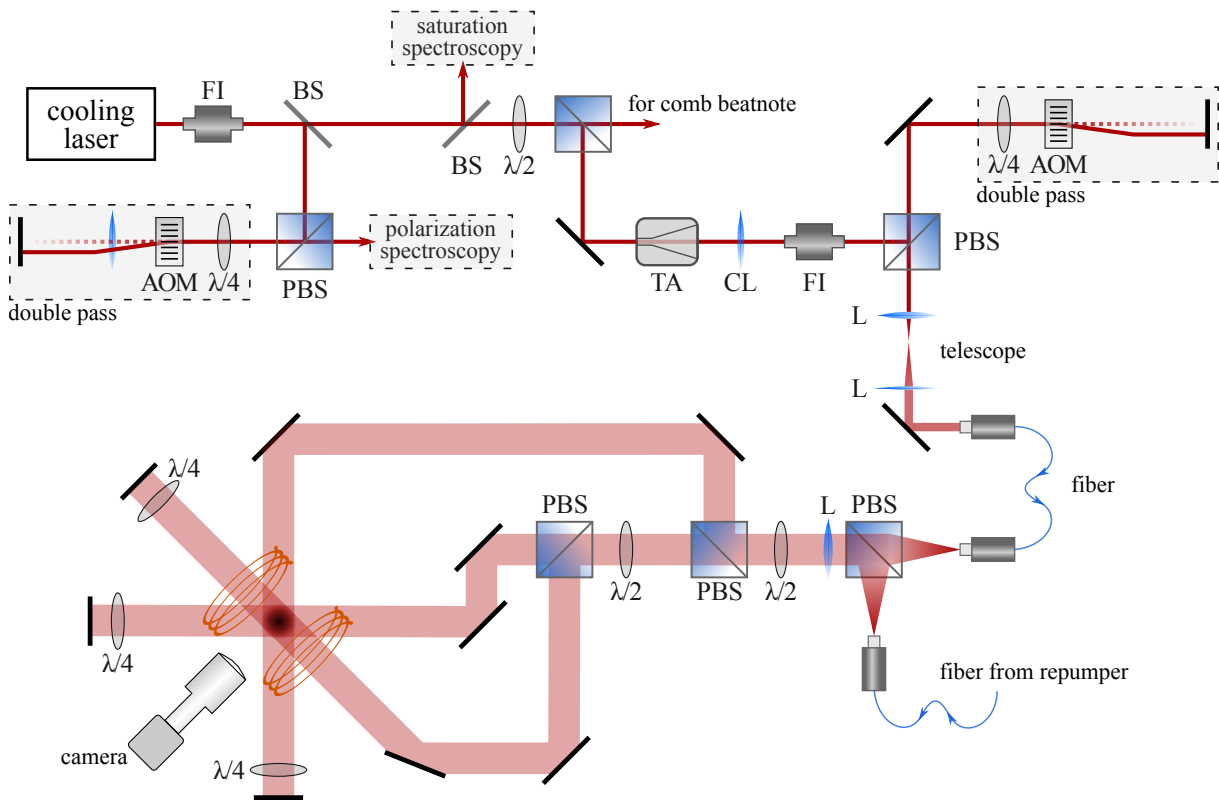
saturation spectroscopy

cooling laser

FI

BS

BS

$\lambda/2$

for comb beatnote

$\lambda/4$

AOM

double pass

AOM

$\lambda/4$

PBS

polarization spectroscopy

double pass

TA

CL

FI

PBS

L

telescope

L

fiber

$\lambda/4$

PBS

$\lambda/2$

PBS

$\lambda/2$

L

PBS

$\lambda/4$

fiber from repumper

camera

$\lambda/4$